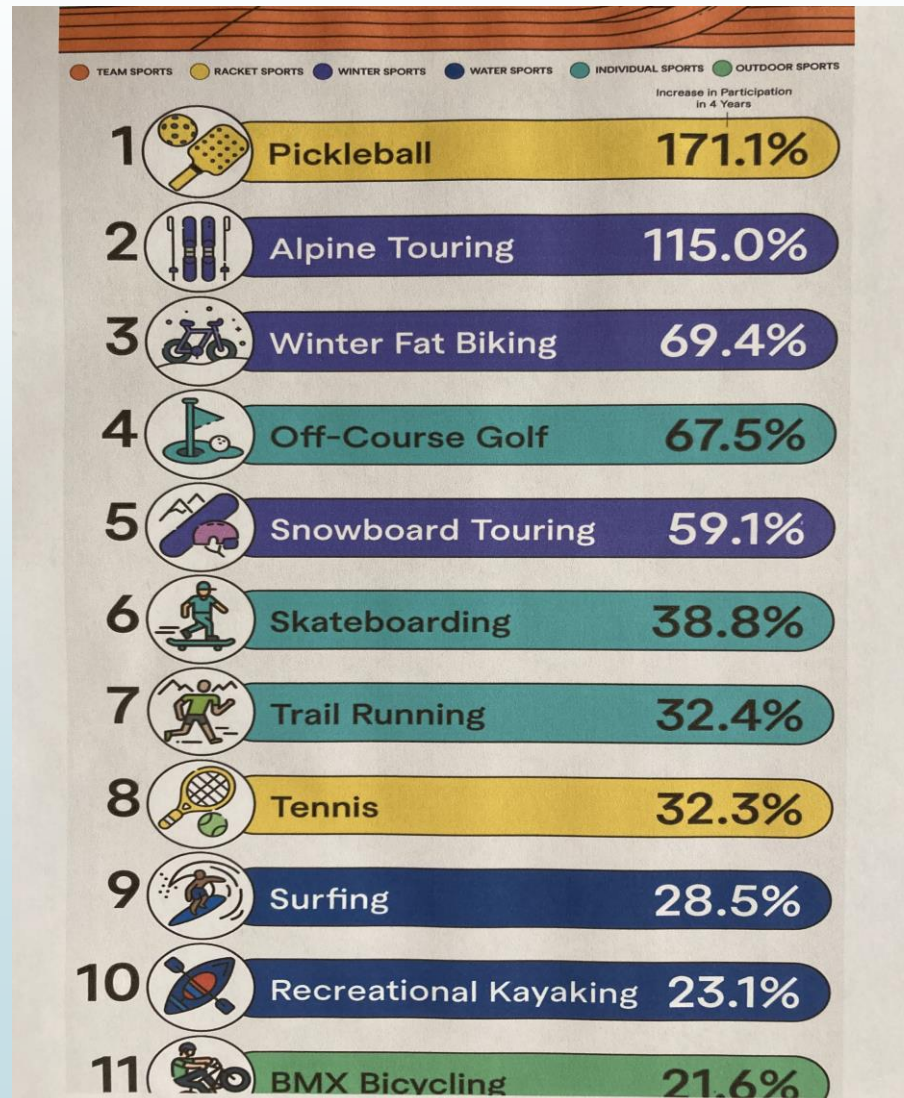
TEAM SPORTS RACKET SPORTS WINTER SPORTS WATER SPORTS INDIVIDUAL SPORTS OUTDOOR SPORTS

Increase in Participation in 4 Years

1 Pickleball 171.1%

2 Alpine Touring 115.0%

3 Winter Fat Biking 69.4%

4 Off-Course Golf 67.5%

5 Snowboard Touring 59.1%

6 Skateboarding 38.8%

7 Trail Running 32.4%

8 Tennis 32.3%

9 Surfing 28.5%

10 Recreational Kayaking 23.1%

11 BMX Bicycling 21.6%